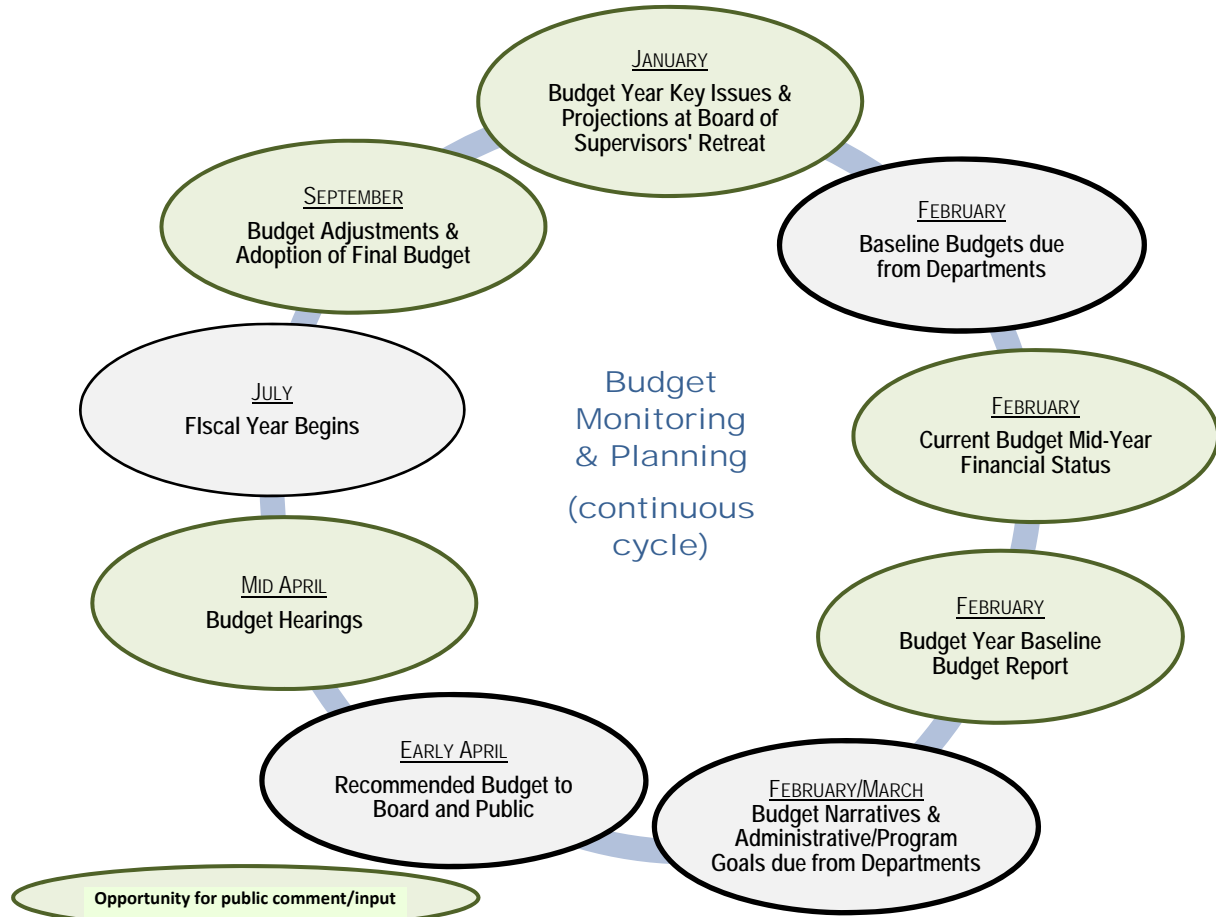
JANUARY
Budget Year Key Issues & Projections at Board of Supervisors' Retreat

FEBRUARY
Baseline Budgets due from Departments

FEBRUARY
Current Budget Mid-Year Financial Status

FEBRUARY
Budget Year Baseline Budget Report

FEBRUARY/MARCH
Budget Narratives & Administrative/Program Goals due from Departments

EARLY APRIL
Recommended Budget to Board and Public

MID APRIL
Budget Hearings

JULY
FIscal Year Begins

SEPTEMBER
Budget Adjustments & Adoption of Final Budget

Budget Monitoring & Planning

(continuous cycle)

Opportunity for public comment/input